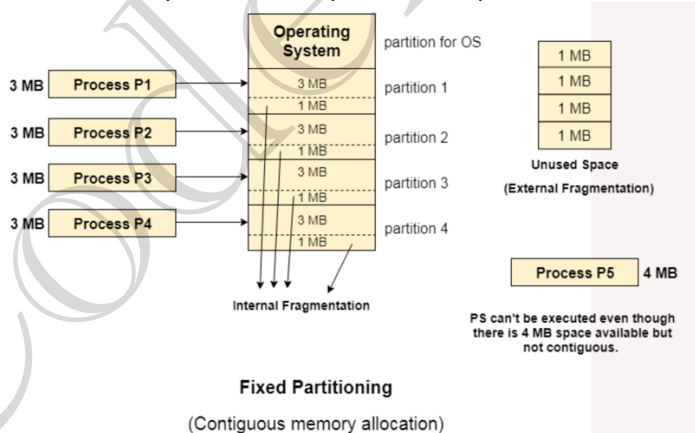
Operating System

partition for OS

3 MB Process P1

3 MB

1 MB

partition 1

3 MB Process P2

3 MB

1 MB

partition 2

3 MB Process P3

3 MB

1 MB

partition 3

3 MB Process P4

3 MB

1 MB

partition 4

Internal Fragmentation

1 MB

1 MB

1 MB

1 MB

Unused Space

(External Fragmentation)

Process P5 4 MB

PS can't be executed even though there is 4 MB space available but not contiguous.

Fixed Partitioning

(Contiguous memory allocation)